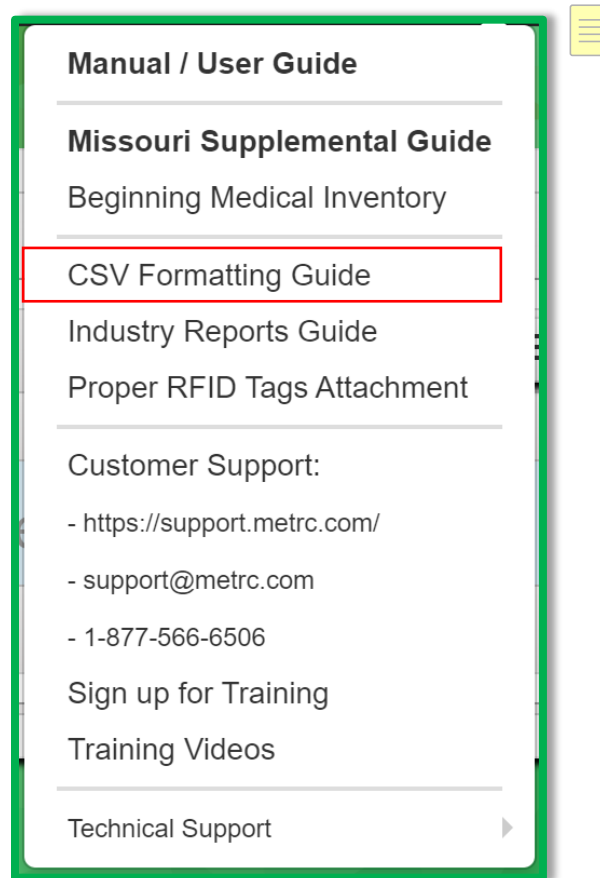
Manual / User Guide

Missouri Supplemental Guide

Beginning Medical Inventory

CSV Formatting Guide

Industry Reports Guide

Proper RFID Tags Attachment

Customer Support:

- https://support.metrc.com/

- support@metrc.com

- 1-877-566-6506

Sign up for Training

Training Videos

Technical Support